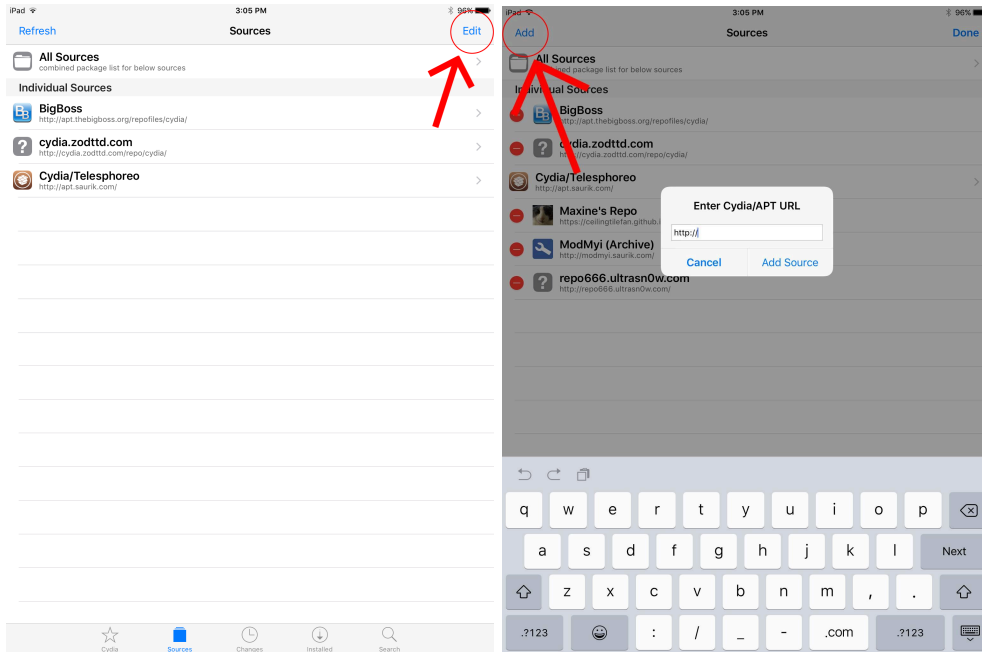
iPad 3:05 PM 96%

Refresh Sources Edit

All Sources
combined package list for below sources

Individual Sources

BigBoss
http://apt.thebigboss.org/repofiles/cydia/

cydia.zodttd.com
http://cydia.zodttd.com/repo/cydia/

Cydia/Telesphoreo
http://apt.saurik.com/

Cydia Sources Changes Installed Search

iPad 3:05 PM 96%

Add Sources Done

All Sources
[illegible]ined package list for below sources

Individual Sources

BigBoss
http://apt.thebigboss.org/repofiles/cydia/

cydia.zodttd.com
http://cydia.zodttd.com/repo/cydia/

Cydia/Telesphoreo
http://apt.saurik.com/

Maxine's Repo
https://ceilingtilefan.github.i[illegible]

ModMyi (Archive)
http://modmyi.saurik.com/

repo666.ultrasn0w.com
http://repo666.ultrasn0w.com/

Enter Cydia/APT URL

http://

Cancel Add Source

q w e r t y u i o p
a s d f g h j k l Next
z x c v b n m , .
.?123 : / _ - .com .?123